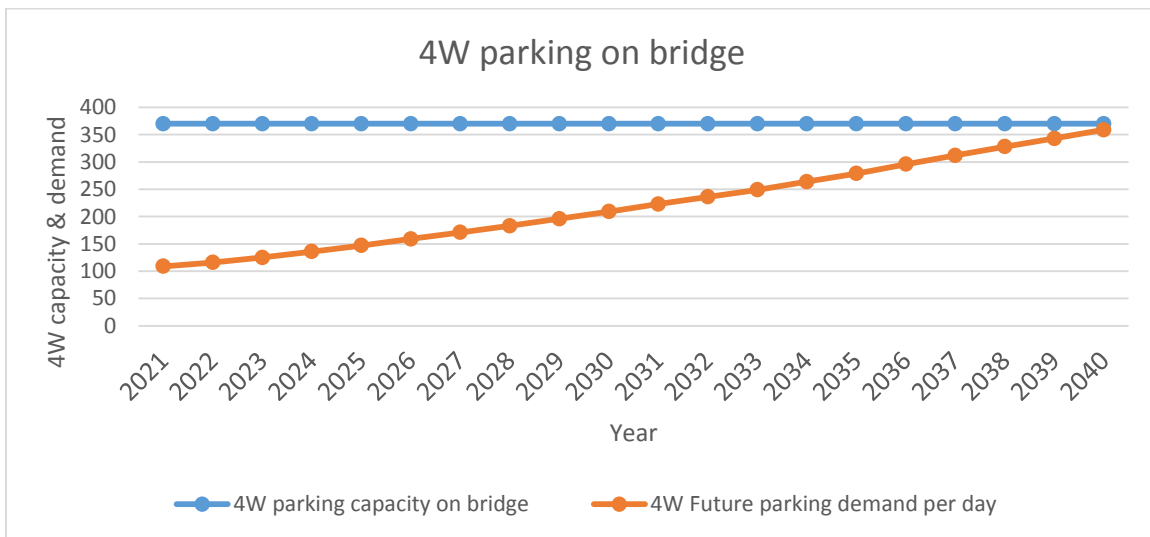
4W parking on bridge

4W capacity & demand

400
350
300
250
200
150
100
50
0

2021 2022 2023 2024 2025 2026 2027 2028 2029 2030 2031 2032 2033 2034 2035 2036 2037 2038 2039 2040

Year

4W parking capacity on bridge
4W Future parking demand per day